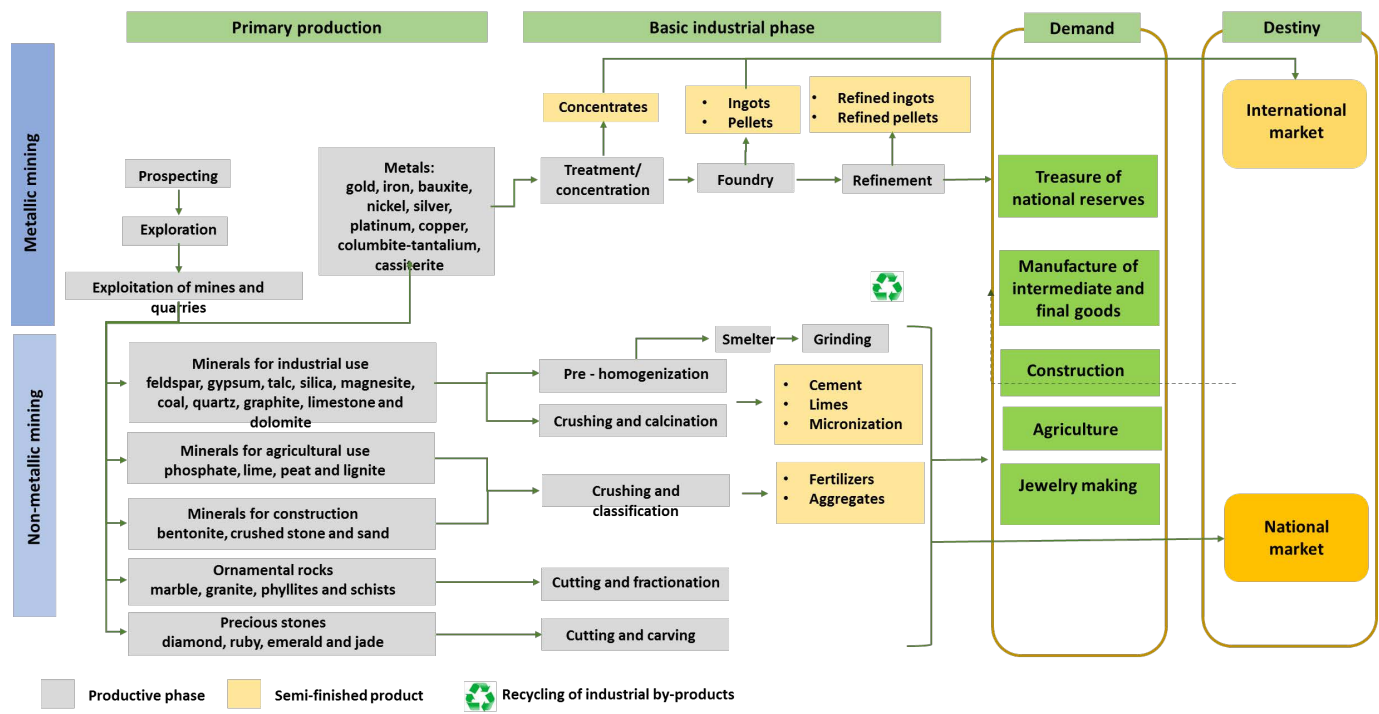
Primary production

Basic industrial phase

Demand

Destiny

Metallic mining

Non-metallic mining

Prospecting

Exploration

Exploitation of mines and quarries

Metals:
gold, iron, bauxite, nickel, silver, platinum, copper, columbite-tantalium, cassiterite

Concentrates

Treatment/ concentration

• Ingots
• Pellets

Foundry

• Refined ingots
• Refined pellets

Refinement

International market

Treasure of national reserves

Manufacture of intermediate and final goods

Construction

Agriculture

Jewelry making

National market

Minerals for industrial use
feldspar, gypsum, talc, silica, magnesite, coal, quartz, graphite, limestone and dolomite

Smelter

Grinding

Pre - homogenization

Crushing and calcination

• Cement
• Limes
• Micronization

Minerals for agricultural use
phosphate, lime, peat and lignite

Minerals for construction
bentonite, crushed stone and sand

Crushing and classification

• Fertilizers
• Aggregates

Ornamental rocks
marble, granite, phyllites and schists

Cutting and fractionation

Precious stones
diamond, ruby, emerald and jade

Cutting and carving

Productive phase

Semi-finished product

Recycling of industrial by-products